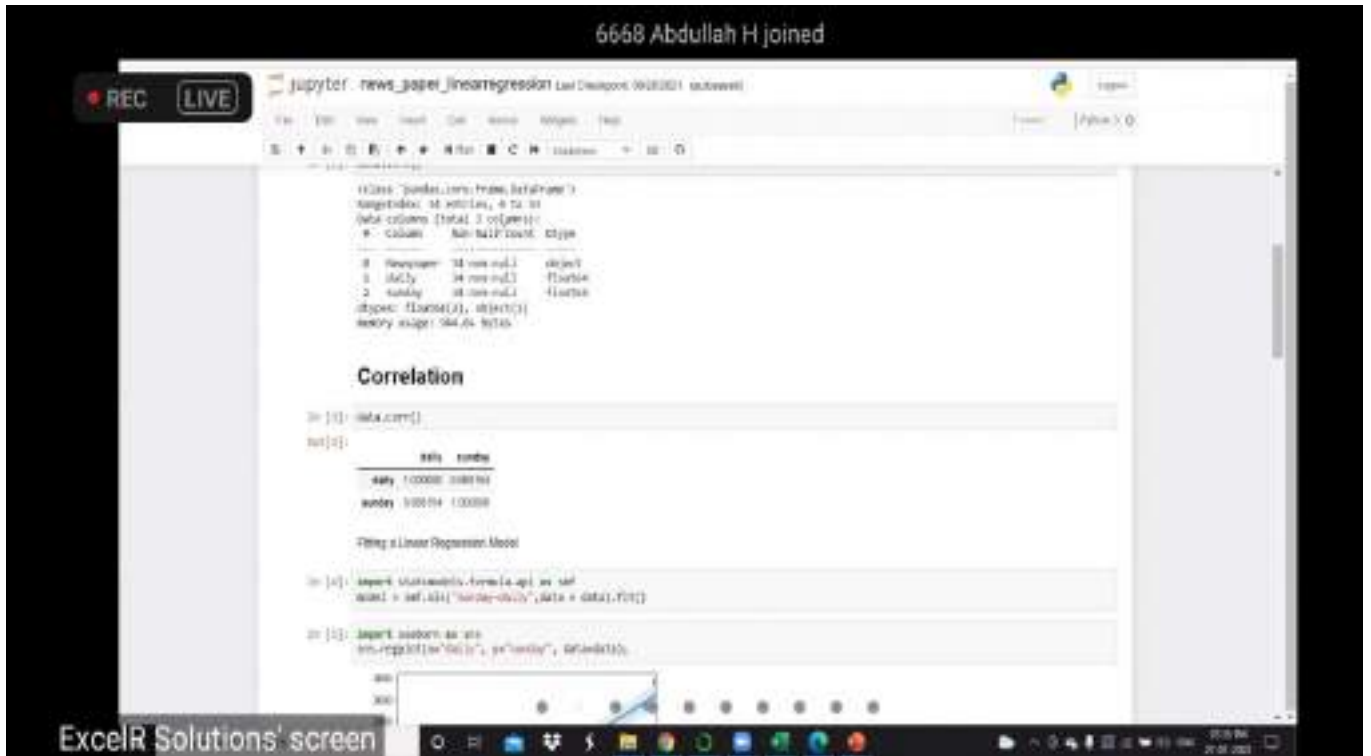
6668 Abdullah H joined

REC LIVE

jupyter news_paper_linearregression Last Checkpoint: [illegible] (autosaved)

Logout

File Edit View Insert Cell Kernel Widgets Help

Trusted | Python 3 O

<class 'pandas.core.frame.DataFrame'>
RangeIndex: 34 entries, 0 to 33
Data columns (total 3 columns):
 #   Column     Non-Null Count  Dtype
 0   Newspaper  34 non-null     object
 1   daily      34 non-null     float64
 2   sunday     34 non-null     float64
dtypes: float64(2), object(1)
memory usage: 944.0+ bytes

Correlation

In [3]: data.corr()

Out[3]:

| | daily | sunday |
|---|---|---|
| daily | 1.000000 | 0.958154 |
| sunday | 0.958154 | 1.000000 |

Fitting a Linear Regression Model

In [4]: import statsmodels.formula.api as smf
model = smf.ols("sunday~daily",data = data).fit()

In [5]: import seaborn as sns
sns.regplot(x="daily", y="sunday", data=data);

400
300

ExcelR Solutions' screen